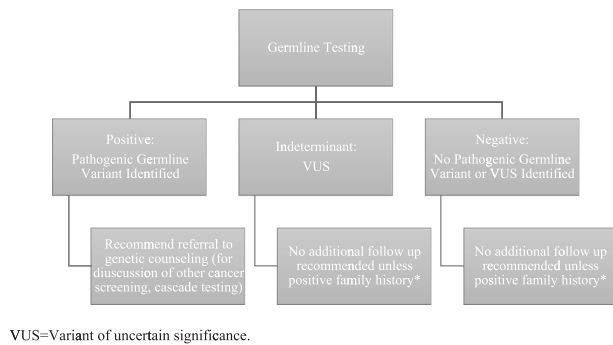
Germline Testing

Positive: Pathogenic Germline Variant Identified

Indeterminant: VUS

Negative: No Pathogenic Germline Variant or VUS Identified

Recommend referral to genetic counseling (for diuscussion of other cancer screening, cascade testing)

No additional follow up recommended unless positive family history*

No additional follow up recommended unless positive family history*

VUS=Variant of uncertain significance.